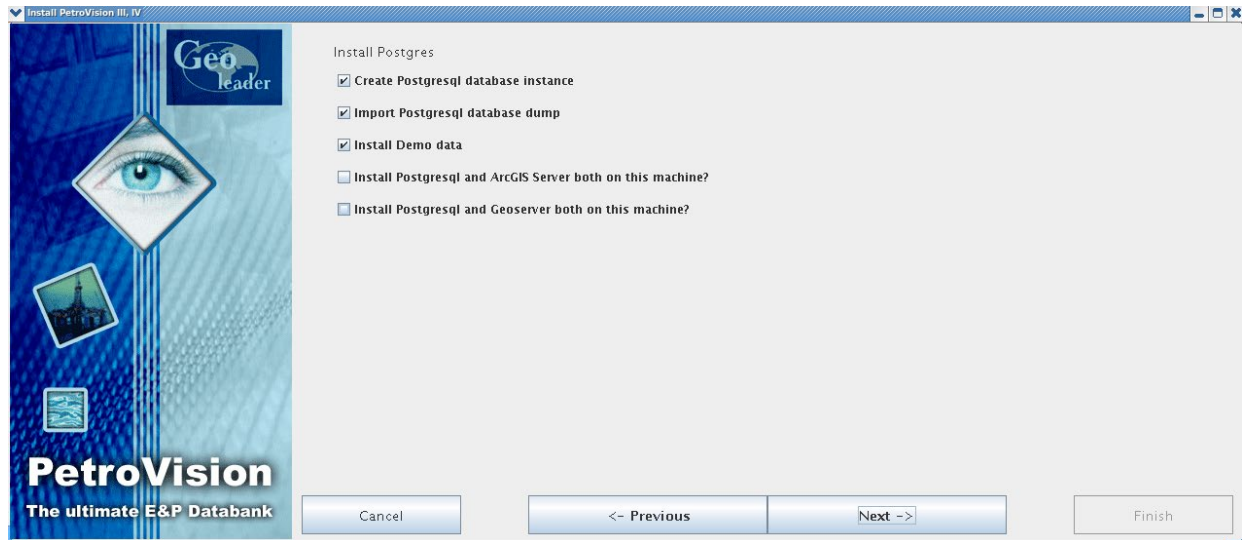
Install PetroVision III, IV

Geo leader

PetroVision
The ultimate E&P Databank

Install Postgres

☑ Create Postgresql database instance

☑ Import Postgresql database dump

☑ Install Demo data

☐ Install Postgresql and ArcGIS Server both on this machine?

☐ Install Postgresql and Geoserver both on this machine?

Cancel

<- Previous

Next ->

Finish